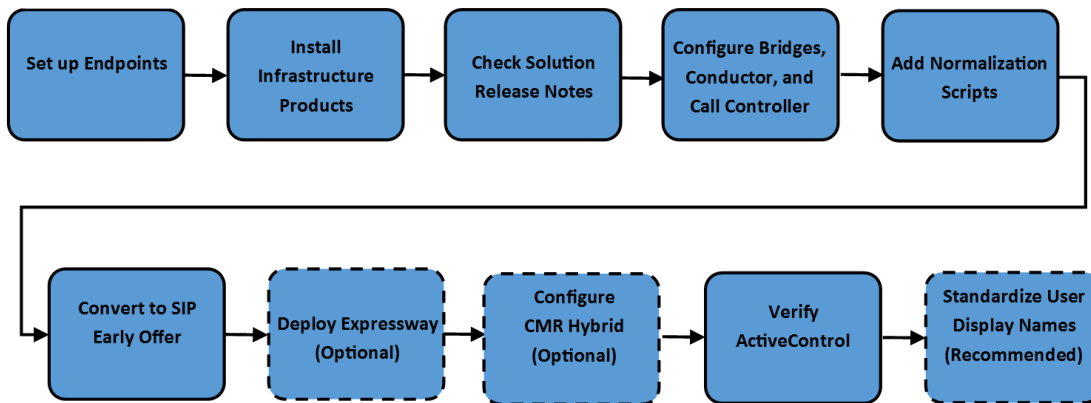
Set up Endpoints

Install Infrastructure Products

Check Solution Release Notes

Configure Bridges, Conductor, and Call Controller

Add Normalization Scripts

Convert to SIP Early Offer

Deploy Expressway (Optional)

Configure CMR Hybrid (Optional)

Verify ActiveControl

Standardize User Display Names (Recommended)